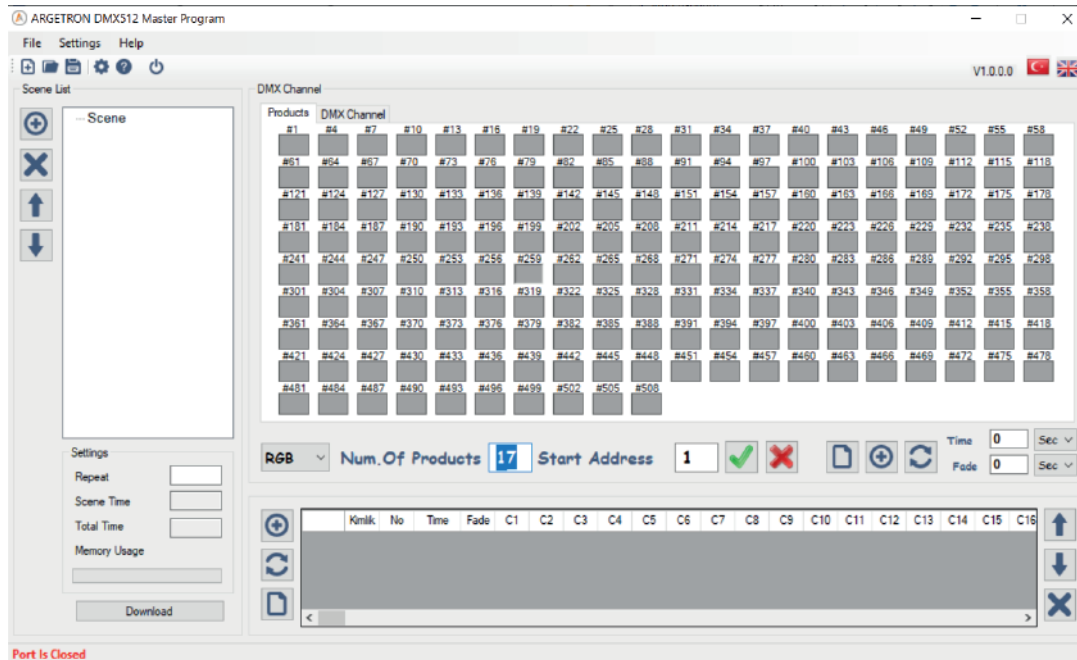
ARGETRON DMX512 Master Program

File Settings Help

V1.0.0.0

Scene List

Scene

DMX Channel

Products DMX Channel

#1 #4 #7 #10 #13 #16 #19 #22 #25 #28 #31 #34 #37 #40 #43 #46 #49 #52 #55 #58
#61 #64 #67 #70 #73 #76 #79 #82 #85 #88 #91 #94 #97 #100 #103 #106 #109 #112 #115 #118
#121 #124 #127 #130 #133 #136 #139 #142 #145 #148 #151 #154 #157 #160 #163 #166 #169 #172 #175 #178
#181 #184 #187 #190 #193 #196 #199 #202 #205 #208 #211 #214 #217 #220 #223 #226 #229 #232 #235 #238
#241 #244 #247 #250 #253 #256 #259 #262 #265 #268 #271 #274 #277 #280 #283 #286 #289 #292 #295 #298
#301 #304 #307 #310 #313 #316 #319 #322 #325 #328 #331 #334 #337 #340 #343 #346 #349 #352 #355 #358
#361 #364 #367 #370 #373 #376 #379 #382 #385 #388 #391 #394 #397 #400 #403 #406 #409 #412 #415 #418
#421 #424 #427 #430 #433 #436 #439 #442 #445 #448 #451 #454 #457 #460 #463 #466 #469 #472 #475 #478
#481 #484 #487 #490 #493 #496 #499 #502 #505 #508

Settings
Repeat
Scene Time
Total Time
Memory Usage

Download

RGB Num.Of Products 17 Start Address 1

Time 0 Sec
Fade 0 Sec

| | Kimlik | No | Time | Fade | C1 | C2 | C3 | C4 | C5 | C6 | C7 | C8 | C9 | C10 | C11 | C12 | C13 | C14 | C15 | C16 |
|---|---|---|---|---|---|---|---|---|---|---|---|---|---|---|---|---|---|---|---|---|

Port Is Closed